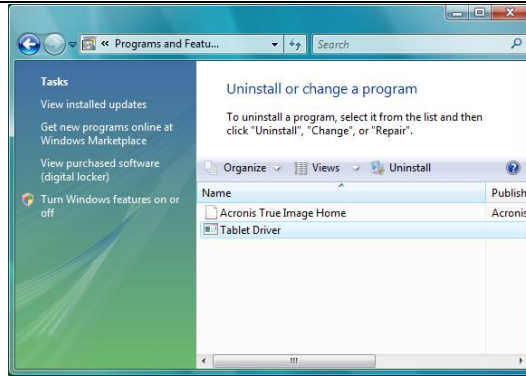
« Programs and Featu...

Search

Tasks

View installed updates

Get new programs online at Windows Marketplace

View purchased software (digital locker)

Turn Windows features on or off

Uninstall or change a program

To uninstall a program, select it from the list and then click "Uninstall", "Change", or "Repair".

Organize

Views

Uninstall

| Name | Publish |
|---|---|
| Acronis True Image Home | Acronis |
| Tablet Driver | |